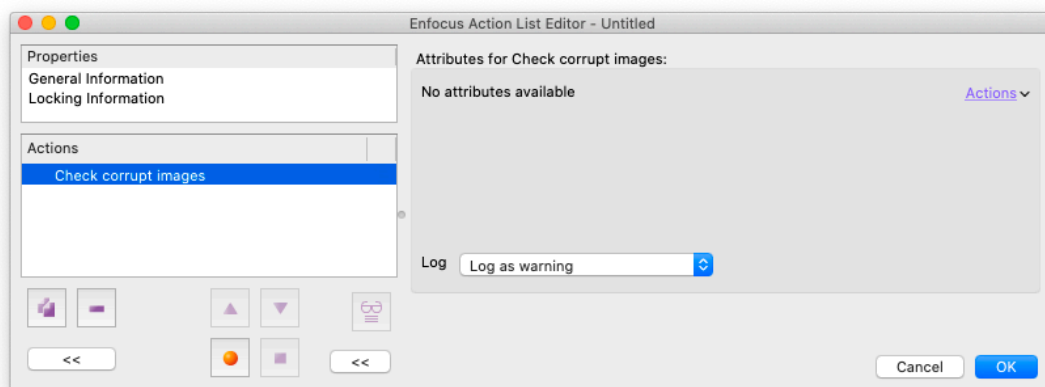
Enfocus Action List Editor - Untitled

Properties
General Information
Locking Information

Actions
Check corrupt images

<<

<<

Attributes for Check corrupt images:

No attributes available

Actions

Log
Log as warning

Cancel
OK